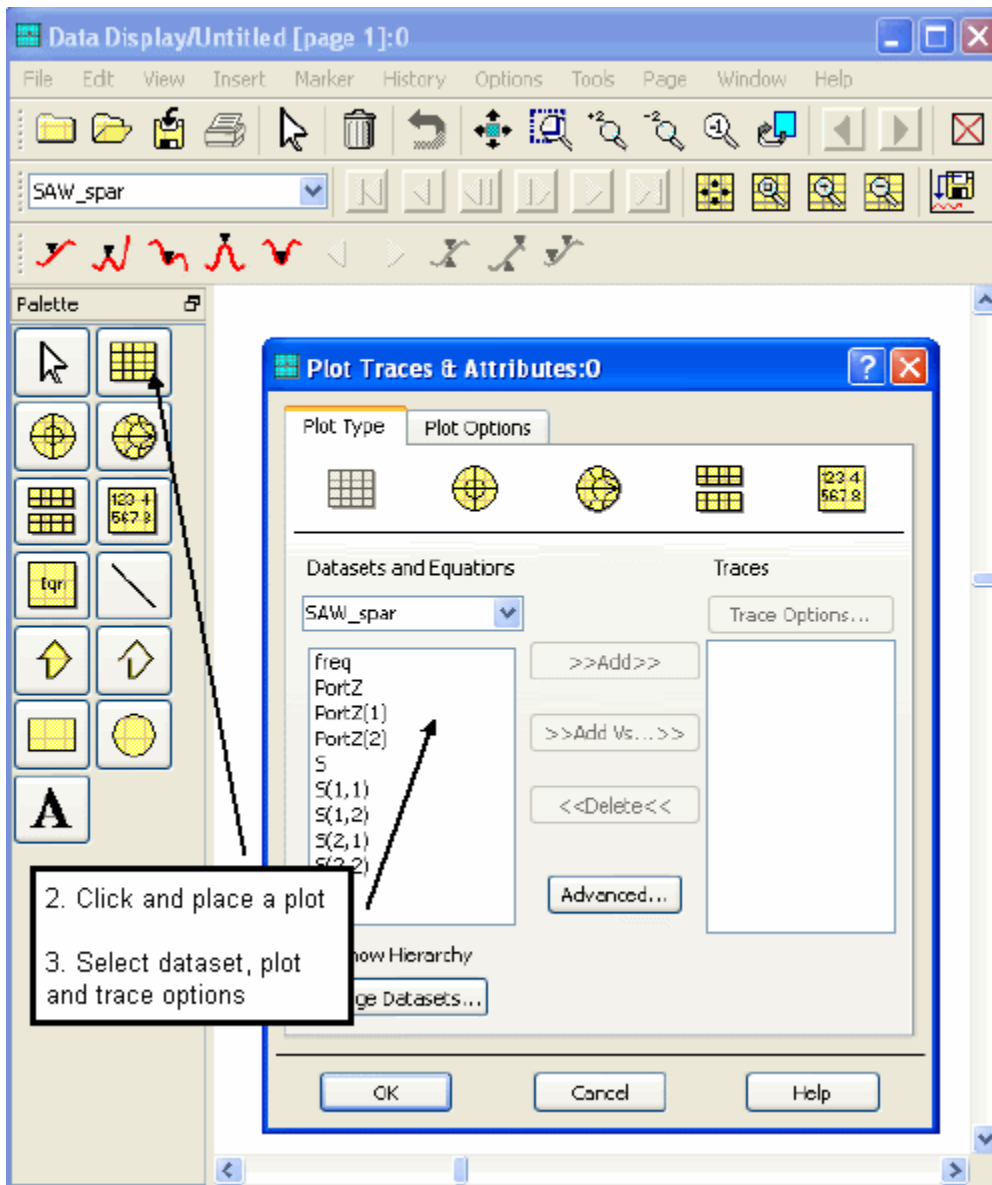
Data Display/Untitled [page 1]:0

File Edit View Insert Marker History Options Tools Page Window Help

SAW_spar

Palette

123.4 567.8

fqr

Plot Traces & Attributes:0

Plot Type | Plot Options

123.4 567.8

Datasets and Equations

SAW_spar

freq
PortZ
PortZ(1)
PortZ(2)
S
S(1,1)
S(1,2)
S(2,1)
S(2,2)

>>Add>>

>>Add Vs...>>

<<Delete<<

Advanced...

Traces

Trace Options...

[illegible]how Hierarchy

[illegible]ge Datasets...

2. Click and place a plot

3. Select dataset, plot and trace options

OK

Cancel

Help